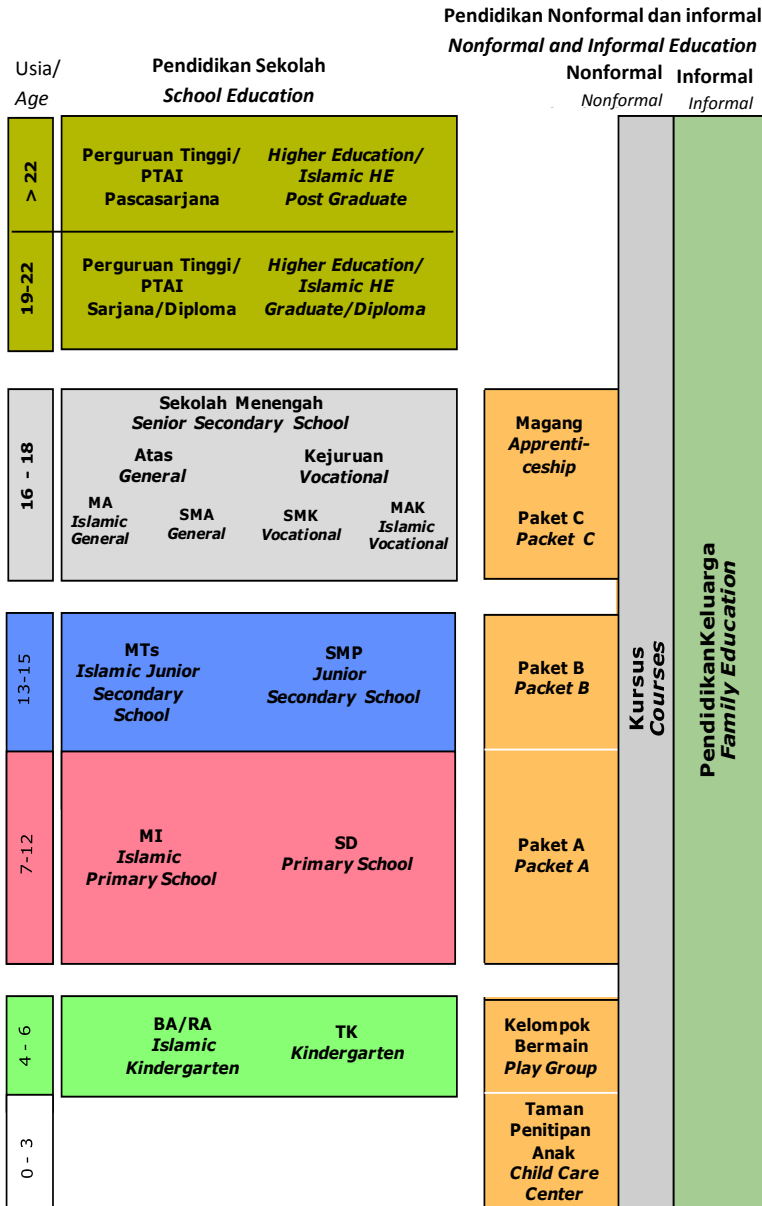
Pendidikan Nonformal dan informal
*Nonformal and Informal Education*

Usia/
*Age*

Pendidikan Sekolah
*School Education*

Nonformal
*Nonformal*

Informal
*Informal*

> 22

Perguruan Tinggi/ PTAI Pascasarjana

*Higher Education/ Islamic HE Post Graduate*

19-22

Perguruan Tinggi/ PTAI Sarjana/Diploma

*Higher Education/ Islamic HE Graduate/Diploma*

16 - 18

Sekolah Menengah
*Senior Secondary School*

Atas
*General*

Kejuruan
*Vocational*

MA
*Islamic General*

SMA
*General*

SMK
*Vocational*

MAK
*Islamic Vocational*

Magang
*Apprenticeship*

Paket C
*Packet C*

13-15

MTs
*Islamic Junior Secondary School*

SMP
*Junior Secondary School*

Paket B
*Packet B*

7-12

MI
*Islamic Primary School*

SD
*Primary School*

Paket A
*Packet A*

4 - 6

BA/RA
*Islamic Kindergarten*

TK
*Kindergarten*

Kelompok Bermain
*Play Group*

0 - 3

Taman Penitipan Anak
*Child Care Center*

Kursus
*Courses*

PendidikanKeluarga
*Family Education*